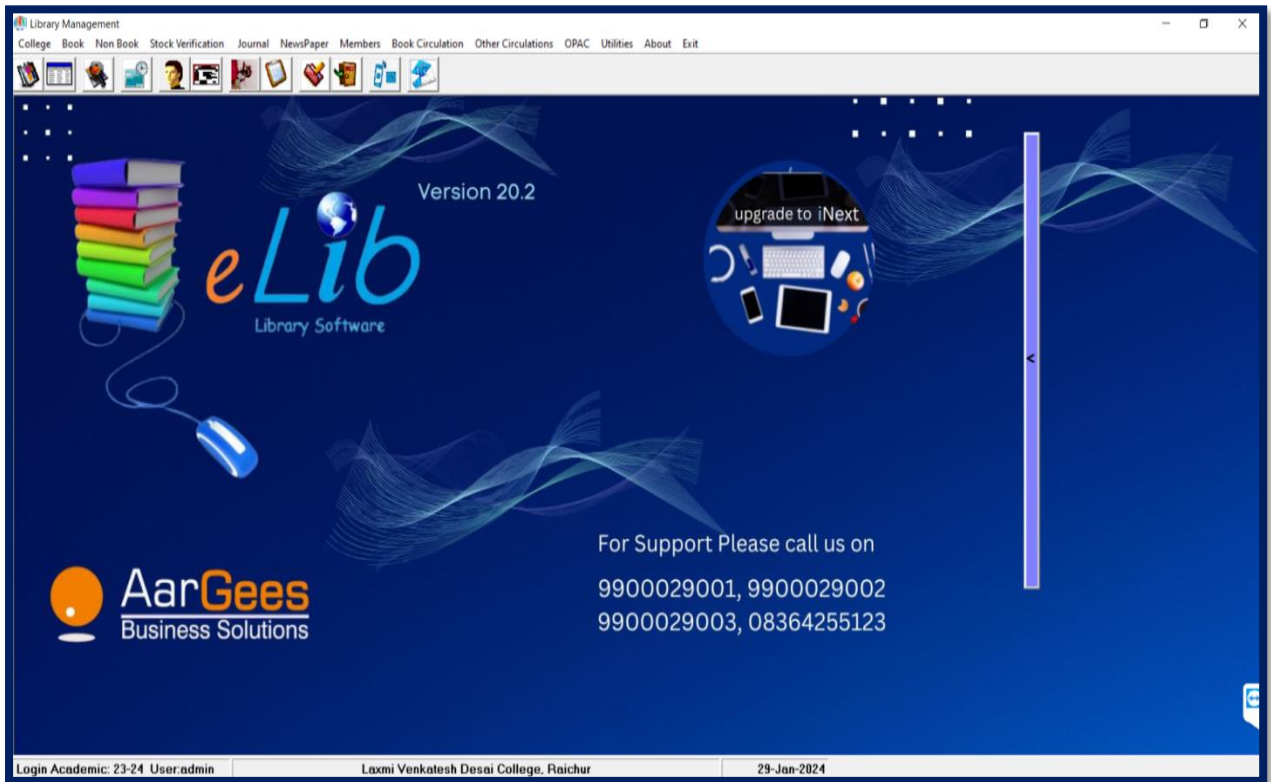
Library Management

College Book Non Book Stock Verification Journal NewsPaper Members Book Circulation Other Circulations OPAC Utilities About Exit

Version 20.2

eLib

Library Software

upgrade to iNext

<

AarGees
Business Solutions

For Support Please call us on

9900029001, 9900029002
9900029003, 08364255123

Login Academic: 23-24 User:admin | Laxmi Venkatesh Desai College, Raichur | 29-Jan-2024